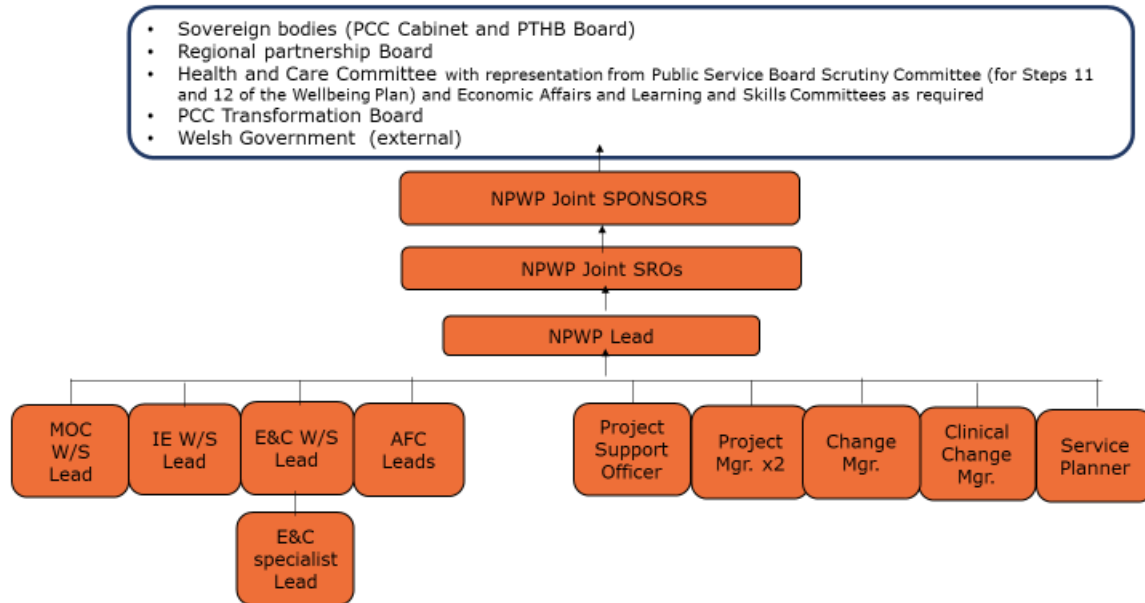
- Sovereign bodies (PCC Cabinet and PTHB Board)
- Regional partnership Board
- Health and Care Committee with representation from Public Service Board Scrutiny Committee (for Steps 11 and 12 of the Wellbeing Plan) and Economic Affairs and Learning and Skills Committees as required
- PCC Transformation Board
- Welsh Government (external)

NPWP Joint SPONSORS

NPWP Joint SROs

NPWP Lead

MOC W/S Lead

IE W/S Lead

E&C W/S Lead

AFC Leads

E&C specialist Lead

Project Support Officer

Project Mgr. x2

Change Mgr.

Clinical Change Mgr.

Service Planner